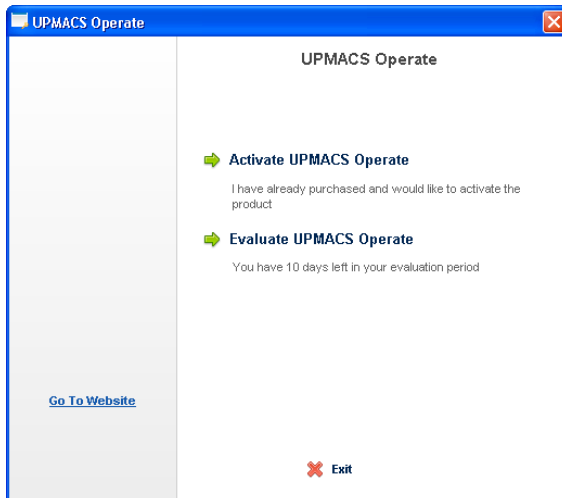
UPMACS Operate

UPMACS Operate

Activate UPMACS Operate

I have already purchased and would like to activate the product

Evaluate UPMACS Operate

You have 10 days left in your evaluation period

Go To Website

Exit